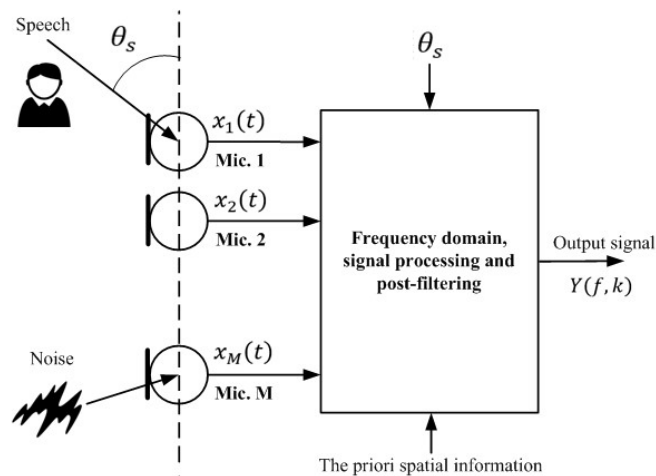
Speech

$\theta_s$

$\theta_s$

$x_1(t)$

Mic. 1

$x_2(t)$

Mic. 2

Frequency domain, signal processing and post-filtering

Output signal

$Y(f,k)$

Noise

$x_M(t)$

Mic. M

The priori spatial information